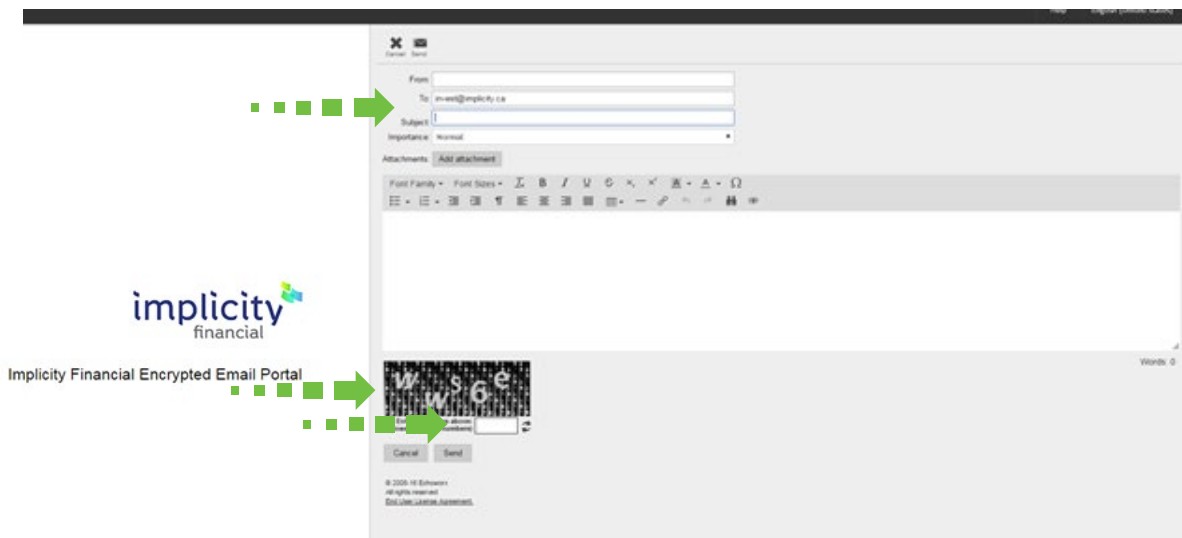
Help English (United States)

Cancel Send

From
To: in-vest@implicity.ca
Subject:
Importance: Normal

Attachments Add attachment

Font Family Font Sizes

Words: 0

implicity financial

Implicity Financial Encrypted Email Portal

w w s 6 e

Ent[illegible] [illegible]e above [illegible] numbers)

Cancel Send

© 2005-16 Echoworx
All rights reserved
End User License Agreement